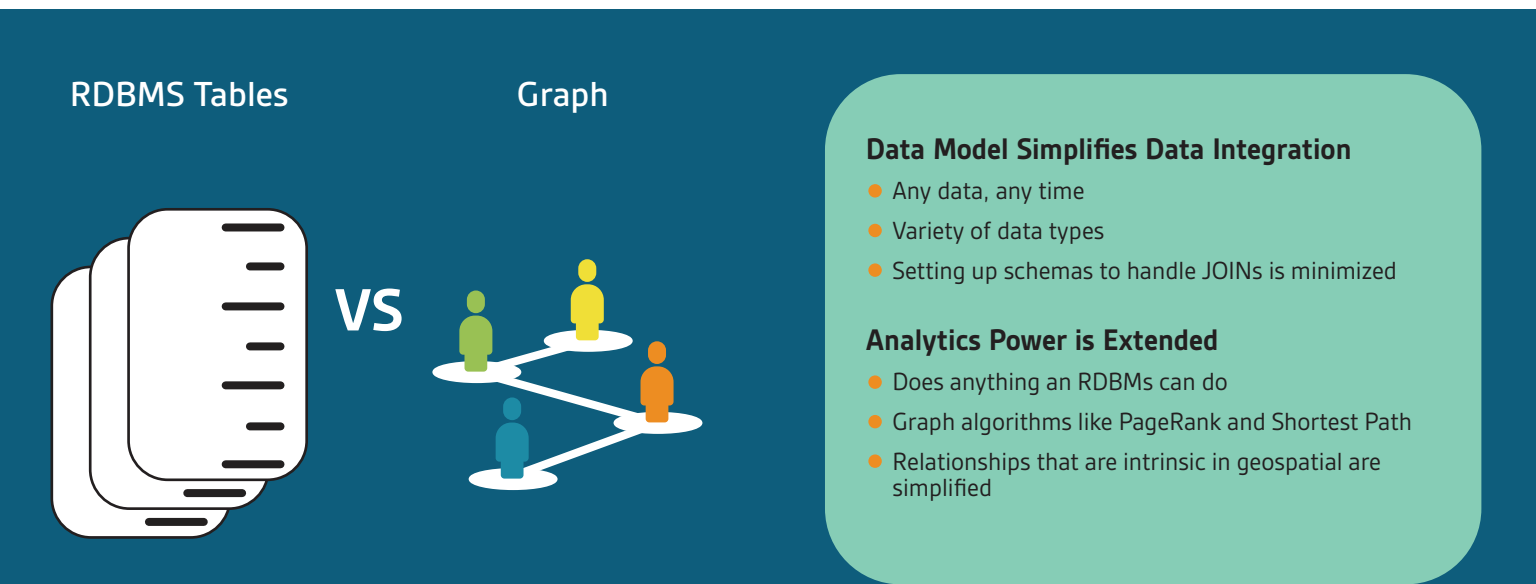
RDBMS Tables

Graph

VS

Data Model Simplifies Data Integration

- Any data, any time
- Variety of data types
- Setting up schemas to handle JOINs is minimized

Analytics Power is Extended

- Does anything an RDBMs can do
- Graph algorithms like PageRank and Shortest Path
- Relationships that are intrinsic in geospatial are simplified